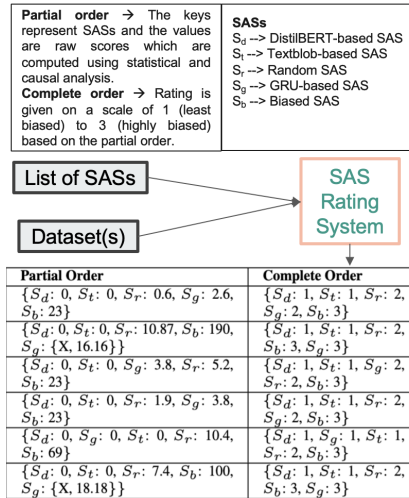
**Partial order** → The keys represent SASs and the values are raw scores which are computed using statistical and causal analysis.
**Complete order** → Rating is given on a scale of 1 (least biased) to 3 (highly biased) based on the partial order.

**SASs**
$S_d$ --> DistilBERT-based SAS
$S_t$ --> Textblob-based SAS
$S_r$ --> Random SAS
$S_g$ --> GRU-based SAS
$S_b$ --> Biased SAS

List of SASs

Dataset(s)

SAS Rating System

| Partial Order | Complete Order |
|---|---|
| $\{S_d$: 0, $S_t$: 0, $S_r$: 0.6, $S_g$: 2.6, $S_b$: 23$\}$ | $\{S_d$: 1, $S_t$: 1, $S_r$: 2, $S_g$: 2, $S_b$: 3$\}$ |
| $\{S_d$: 0, $S_t$: 0, $S_r$: 10.87, $S_b$: 190, $S_g$: {X, 16.16}$\}$ | $\{S_d$: 1, $S_t$: 1, $S_r$: 2, $S_b$: 3, $S_g$: 3$\}$ |
| $\{S_d$: 0, $S_t$: 0, $S_g$: 3.8, $S_r$: 5.2, $S_b$: 23$\}$ | $\{S_d$: 1, $S_t$: 1, $S_g$: 2, $S_r$: 2, $S_b$: 3$\}$ |
| $\{S_d$: 0, $S_t$: 0, $S_r$: 1.9, $S_g$: 3.8, $S_b$: 23$\}$ | $\{S_d$: 1, $S_t$: 1, $S_r$: 2, $S_g$: 2, $S_b$: 3$\}$ |
| $\{S_d$: 0, $S_g$: 0, $S_t$: 0, $S_r$: 10.4, $S_b$: 69$\}$ | $\{S_d$: 1, $S_g$: 1, $S_t$: 1, $S_r$: 2, $S_b$: 3$\}$ |
| $\{S_d$: 0, $S_t$: 0, $S_r$: 7.4, $S_b$: 100, $S_g$: {X, 18.18}$\}$ | $\{S_d$: 1, $S_t$: 1, $S_r$: 2, $S_b$: 3, $S_g$: 3$\}$ |